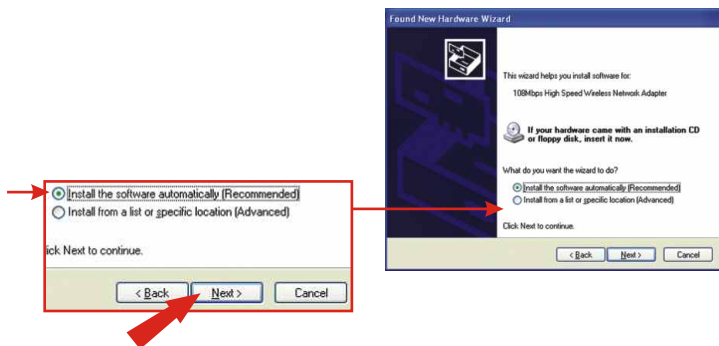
Install the software automatically (Recommended)
Install from a list or specific location (Advanced)

ick Next to continue.

< Back
Next >
Cancel

Found New Hardware Wizard

This wizard helps you install software for:

108Mbps High Speed Wireless Network Adapter

If your hardware came with an installation CD or floppy disk, insert it now.

What do you want the wizard to do?

Install the software automatically (Recommended)
Install from a list or specific location (Advanced)

Click Next to continue.

< Back
Next >
Cancel